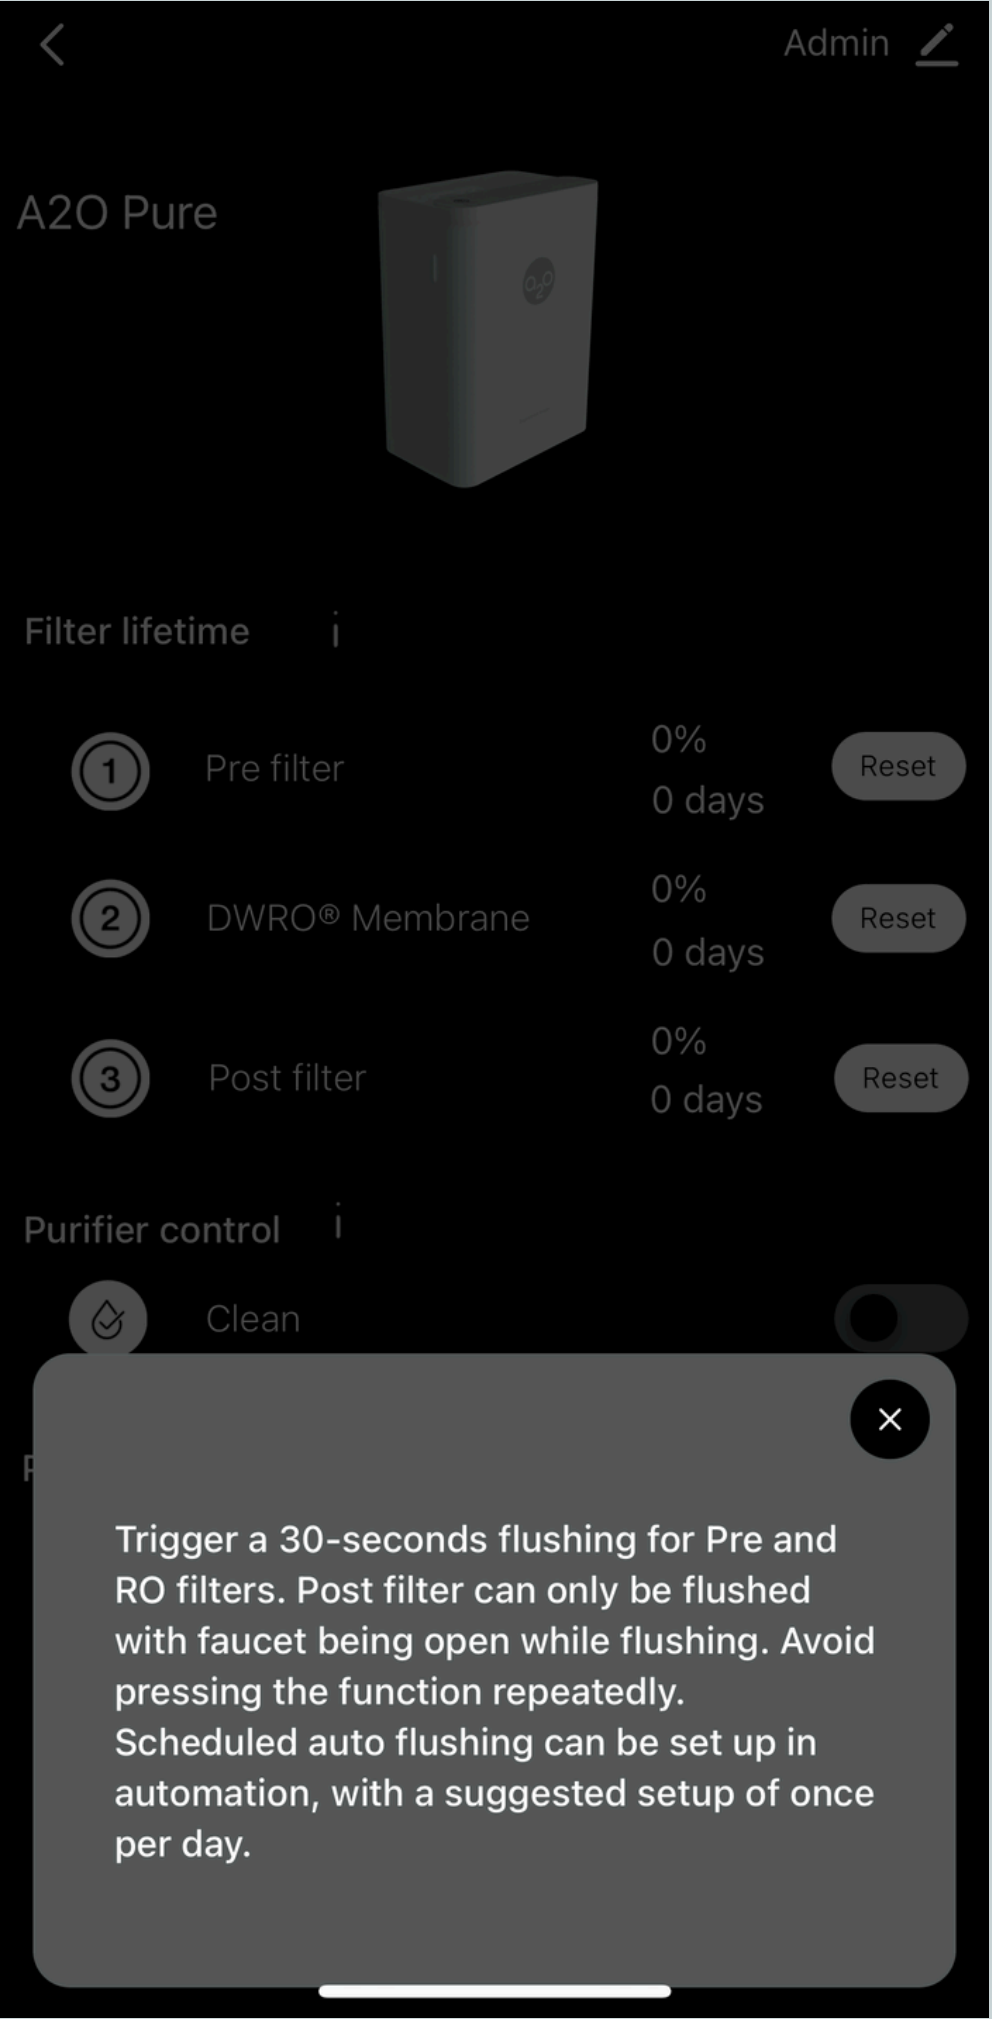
Admin

A2O Pure

Filter lifetime i

1 Pre filter 0% 0 days Reset

2 DWRO® Membrane 0% 0 days Reset

3 Post filter 0% 0 days Reset

Purifier control i

Clean

F

Trigger a 30-seconds flushing for Pre and RO filters. Post filter can only be flushed with faucet being open while flushing. Avoid pressing the function repeatedly. Scheduled auto flushing can be set up in automation, with a suggested setup of once per day.